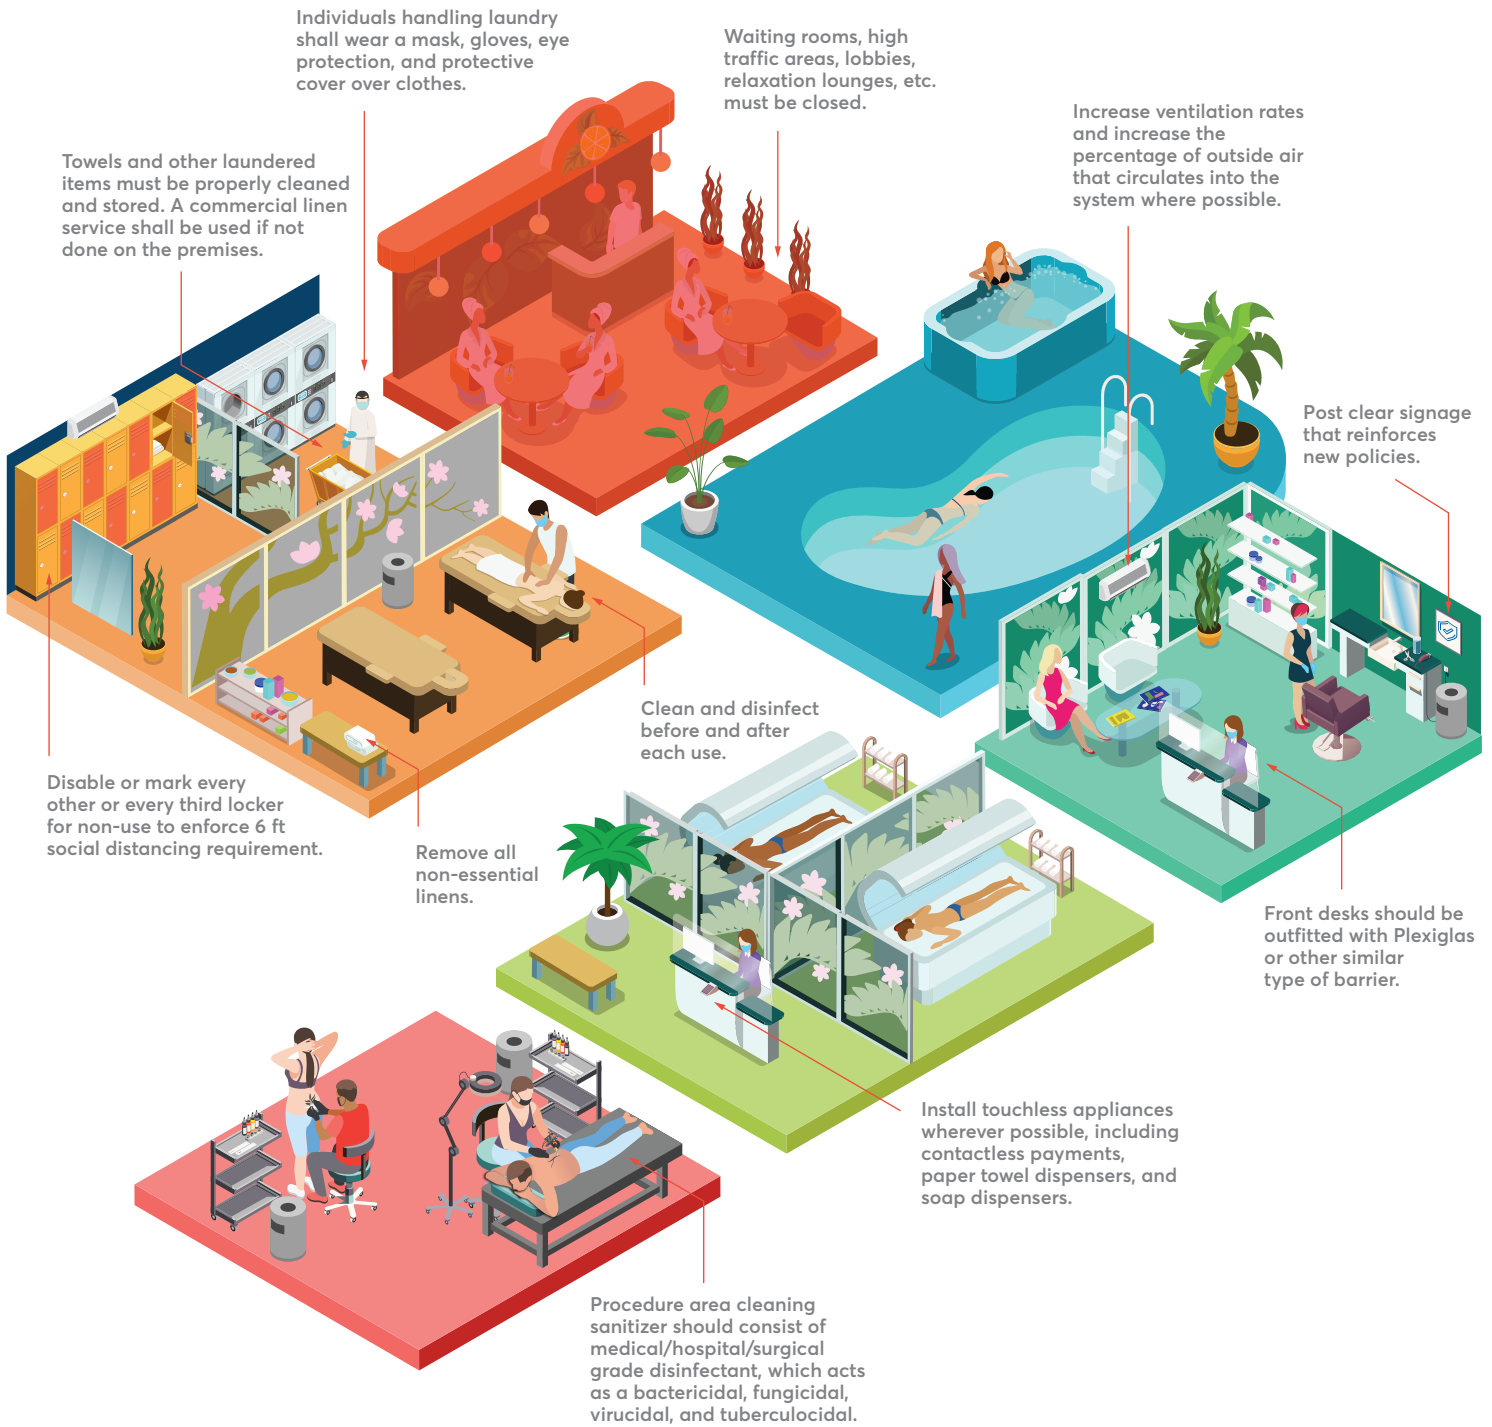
Individuals handling laundry shall wear a mask, gloves, eye protection, and protective cover over clothes.

Waiting rooms, high traffic areas, lobbies, relaxation lounges, etc. must be closed.

Increase ventilation rates and increase the percentage of outside air that circulates into the system where possible.

Towels and other laundered items must be properly cleaned and stored. A commercial linen service shall be used if not done on the premises.

Post clear signage that reinforces new policies.

Clean and disinfect before and after each use.

Disable or mark every other or every third locker for non-use to enforce 6 ft social distancing requirement.

Remove all non-essential linens.

Front desks should be outfitted with Plexiglas or other similar type of barrier.

Install touchless appliances wherever possible, including contactless payments, paper towel dispensers, and soap dispensers.

Procedure area cleaning sanitizer should consist of medical/hospital/surgical grade disinfectant, which acts as a bactericidal, fungicidal, virucidal, and tuberculocidal.